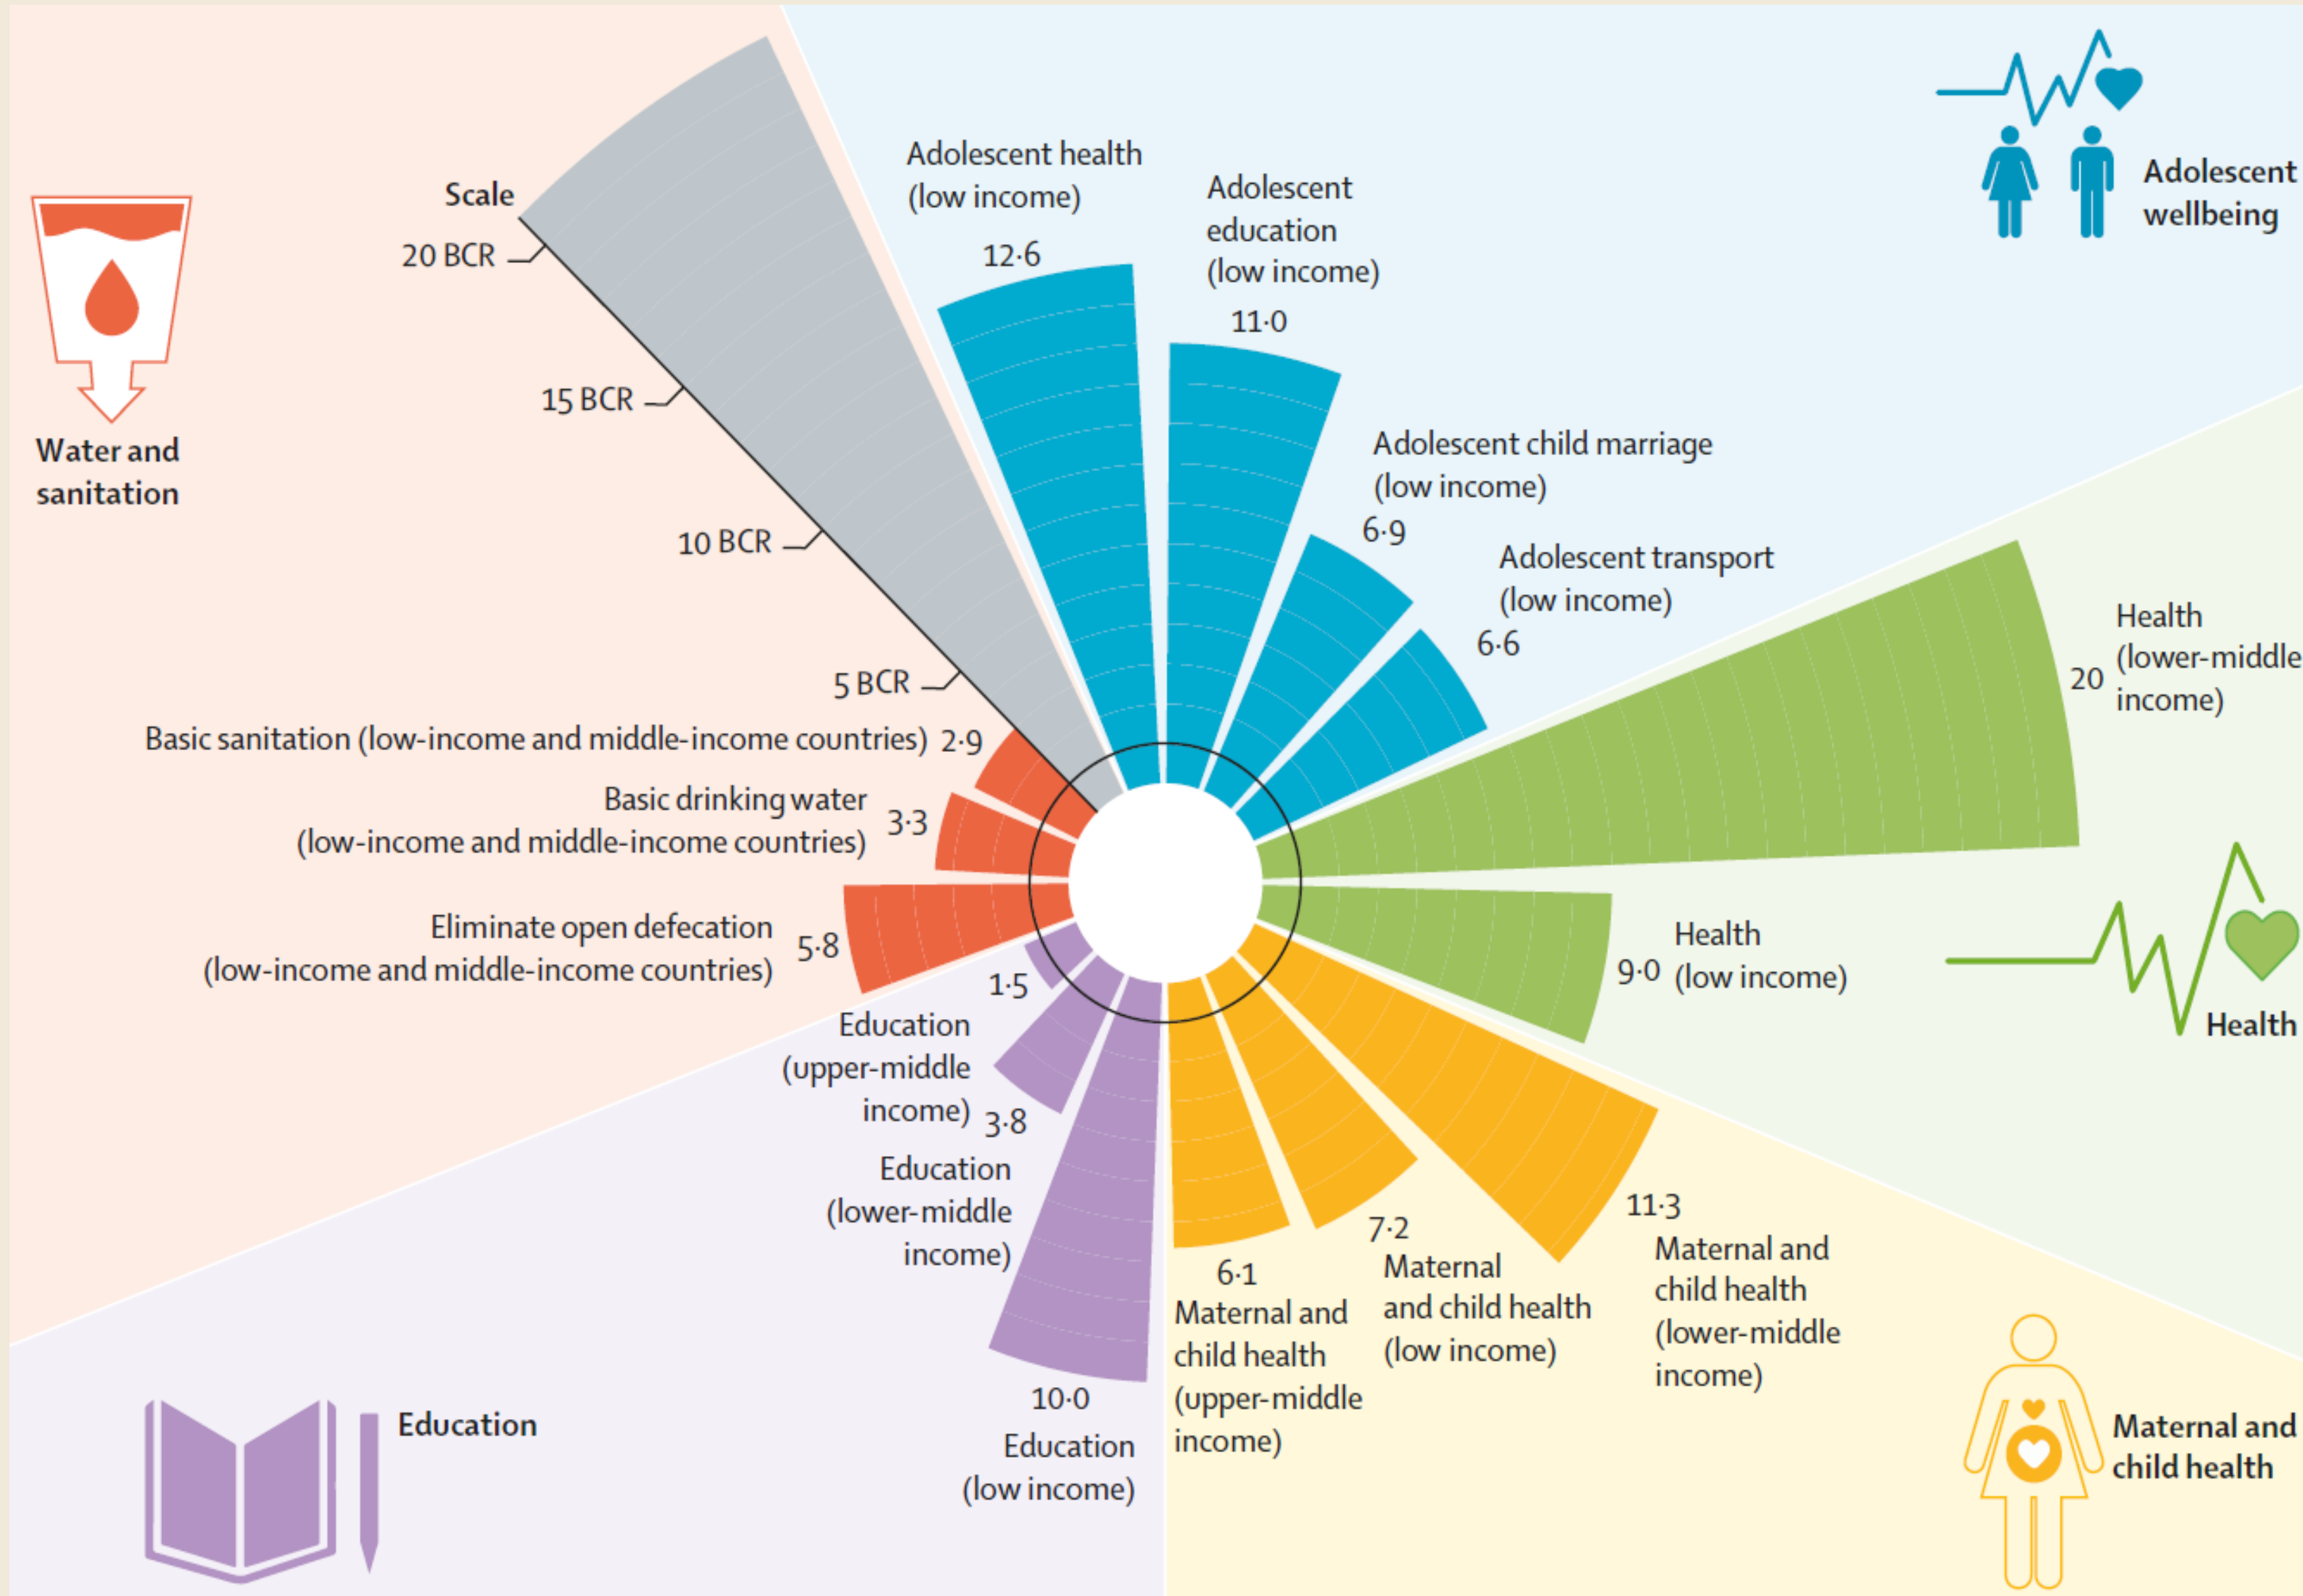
Water and sanitation

Scale
20 BCR
15 BCR
10 BCR
5 BCR

Adolescent health (low income)
12·6

Adolescent education (low income)
11·0

Adolescent child marriage (low income)
6·9

Adolescent transport (low income)
6·6

Adolescent wellbeing

Health (lower-middle income)
20

Health (low income)
9·0

Health

Basic sanitation (low-income and middle-income countries) 2·9

Basic drinking water (low-income and middle-income countries) 3·3

Eliminate open defecation (low-income and middle-income countries) 5·8

1·5
Education (upper-middle income) 3·8

Education (lower-middle income)

10·0
Education (low income)

Education

6·1
Maternal and child health (upper-middle income)

7·2
Maternal and child health (low income)

11·3
Maternal and child health (lower-middle income)

Maternal and child health